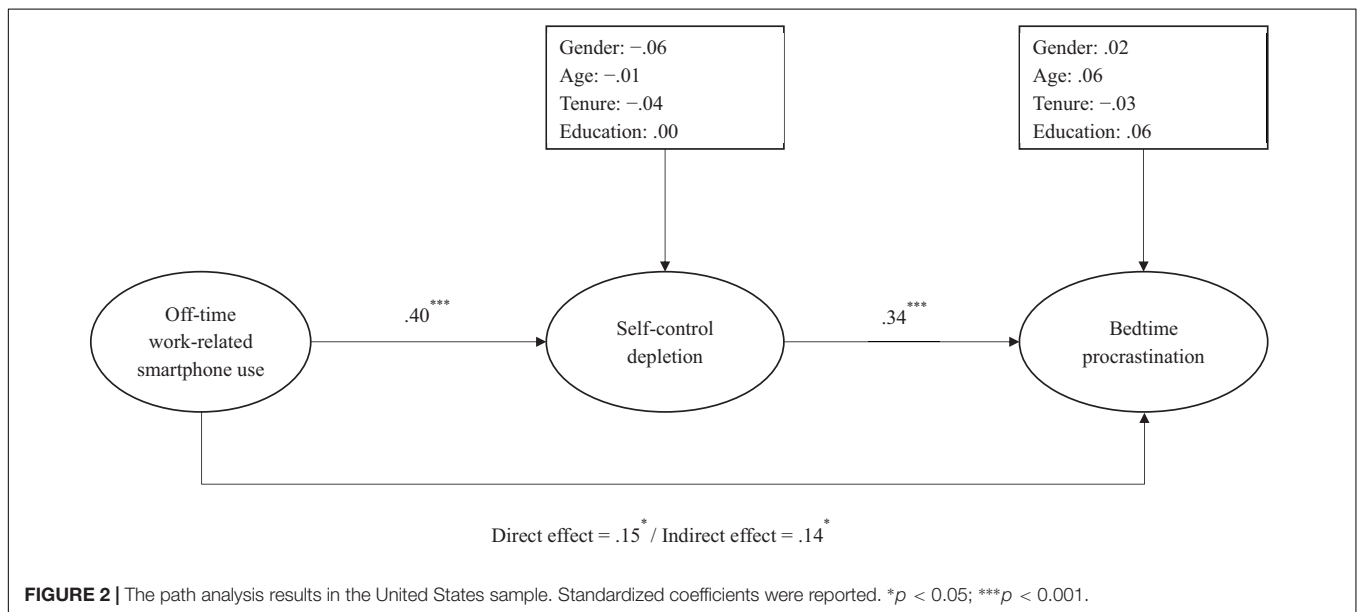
Gender: −.06
Age: −.01
Tenure: −.04
Education: .00

Gender: .02
Age: .06
Tenure: −.03
Education: .06

Off-time work-related smartphone use

$.40^{***}$

Self-control depletion

$.34^{***}$

Bedtime procrastination

Direct effect = $.15^{*}$ / Indirect effect = $.14^{*}$

**FIGURE 2 |** The path analysis results in the United States sample. Standardized coefficients were reported. $^{*}p < 0.05$; $^{***}p < 0.001$.